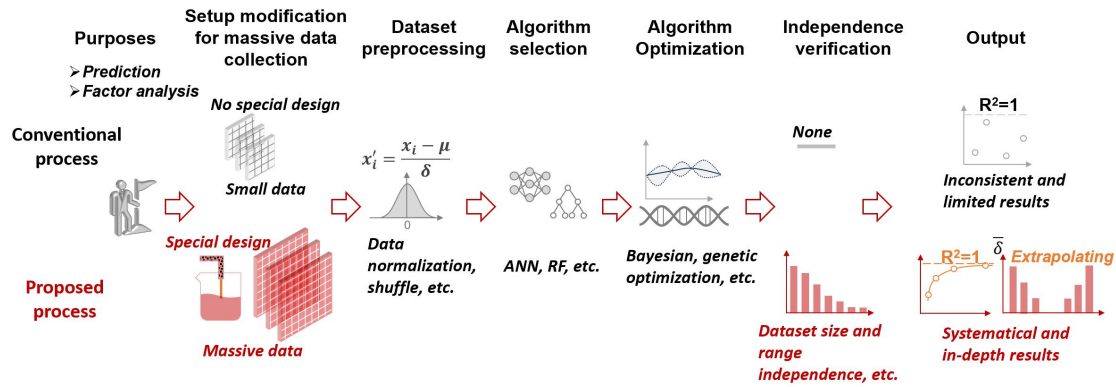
Purposes
➢ Prediction
➢ Factor analysis

Setup modification for massive data collection

Dataset preprocessing

Algorithm selection

Algorithm Optimization

Independence verification

Output

Conventional process

No special design

Small data

$x_i' = \frac{x_i - \mu}{\delta}$

0

None

$R^2=1$

Inconsistent and limited results

Special design

Proposed process

Massive data

Data normalization, shuffle, etc.

ANN, RF, etc.

Bayesian, genetic optimization, etc.

Dataset size and range independence, etc.

$R^2=1$

$\overline{\delta}$

Extrapolating

Systematical and in-depth results